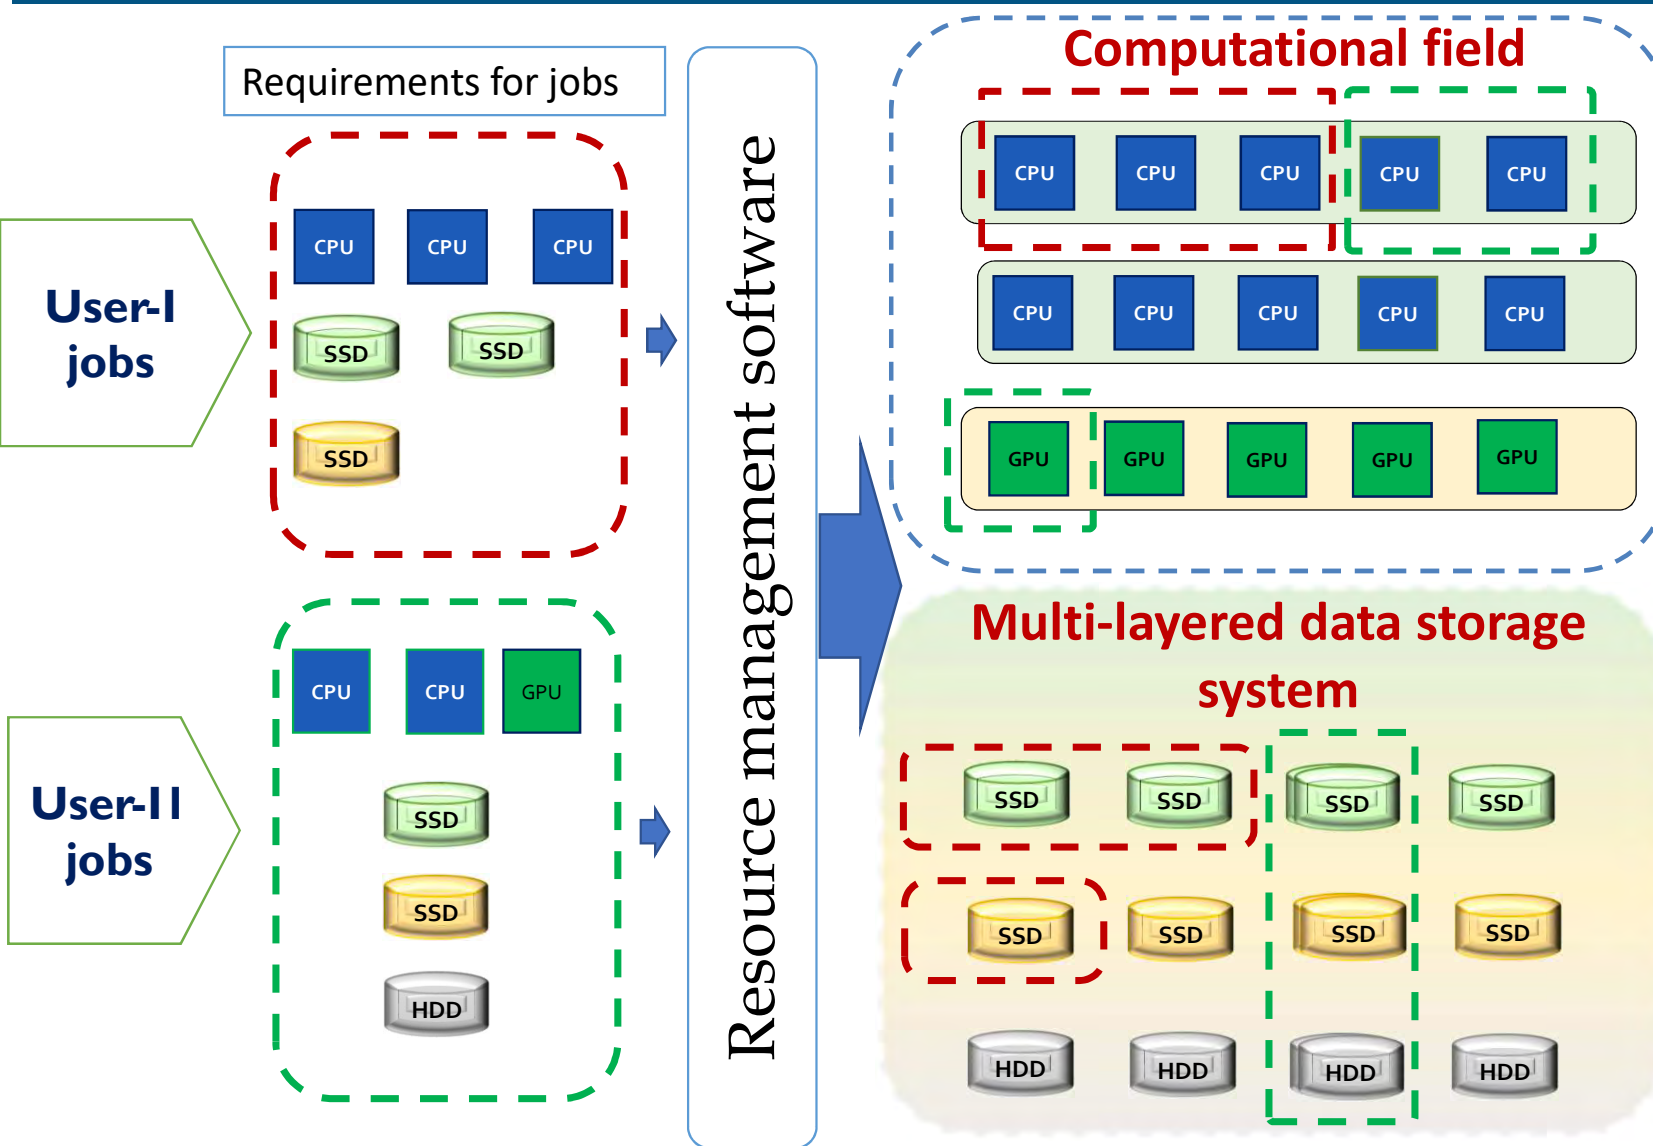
Requirements for jobs

User-I jobs

CPU CPU CPU
SSD SSD
SSD

User-II jobs

CPU CPU GPU
SSD
SSD
HDD

Resource management software

Computational field

CPU CPU CPU CPU CPU
CPU CPU CPU CPU CPU
GPU GPU GPU GPU GPU

Multi-layered data storage system

SSD SSD SSD SSD
SSD SSD SSD SSD
HDD HDD HDD HDD